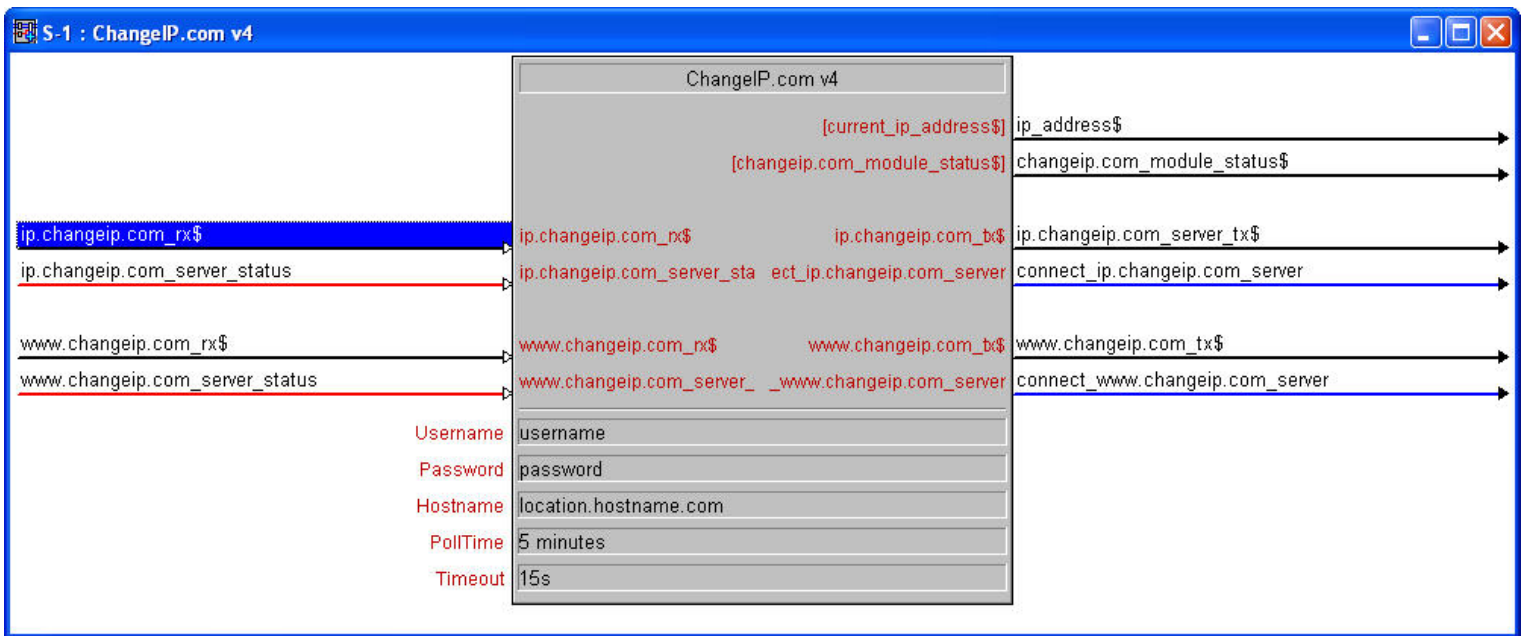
S-1 : ChangeIP.com v4

ChangeIP.com v4

[current_ip_address$] ip_address$
[changeip.com_module_status$] changeip.com_module_status$

ip.changeip.com_rx$ ip.changeip.com_rx$ ip.changeip.com_tx$ ip.changeip.com_server_tx$
ip.changeip.com_server_status ip.changeip.com_server_sta ect_ip.changeip.com_server connect_ip.changeip.com_server

www.changeip.com_rx$ www.changeip.com_rx$ www.changeip.com_tx$ www.changeip.com_tx$
www.changeip.com_server_status www.changeip.com_server_ _www.changeip.com_server connect_www.changeip.com_server

Username username
Password password
Hostname location.hostname.com
PollTime 5 minutes
Timeout 15s